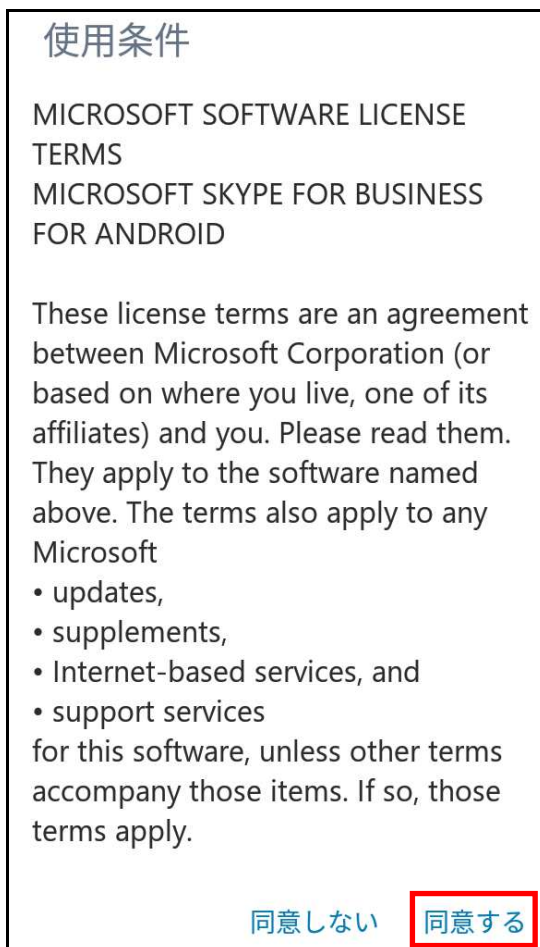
使用条件

MICROSOFT SOFTWARE LICENSE TERMS
MICROSOFT SKYPE FOR BUSINESS FOR ANDROID

These license terms are an agreement between Microsoft Corporation (or based on where you live, one of its affiliates) and you. Please read them. They apply to the software named above. The terms also apply to any Microsoft
• updates,
• supplements,
• Internet-based services, and
• support services
for this software, unless other terms accompany those items. If so, those terms apply.

同意しない 同意する